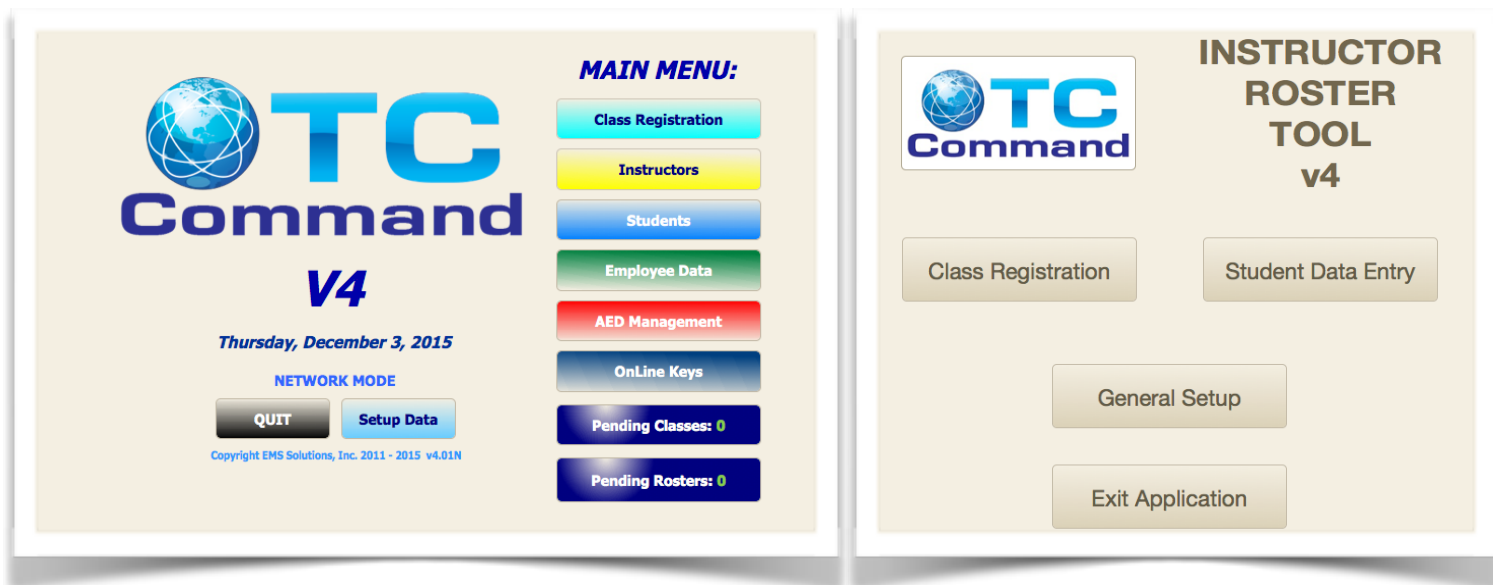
TC Command

V4

Thursday, December 3, 2015

NETWORK MODE

QUIT

Setup Data

Copyright EMS Solutions, Inc. 2011 - 2015 v4.01N

MAIN MENU:

Class Registration

Instructors

Students

Employee Data

AED Management

OnLine Keys

Pending Classes: 0

Pending Rosters: 0

TC Command

INSTRUCTOR ROSTER TOOL v4

Class Registration

Student Data Entry

General Setup

Exit Application